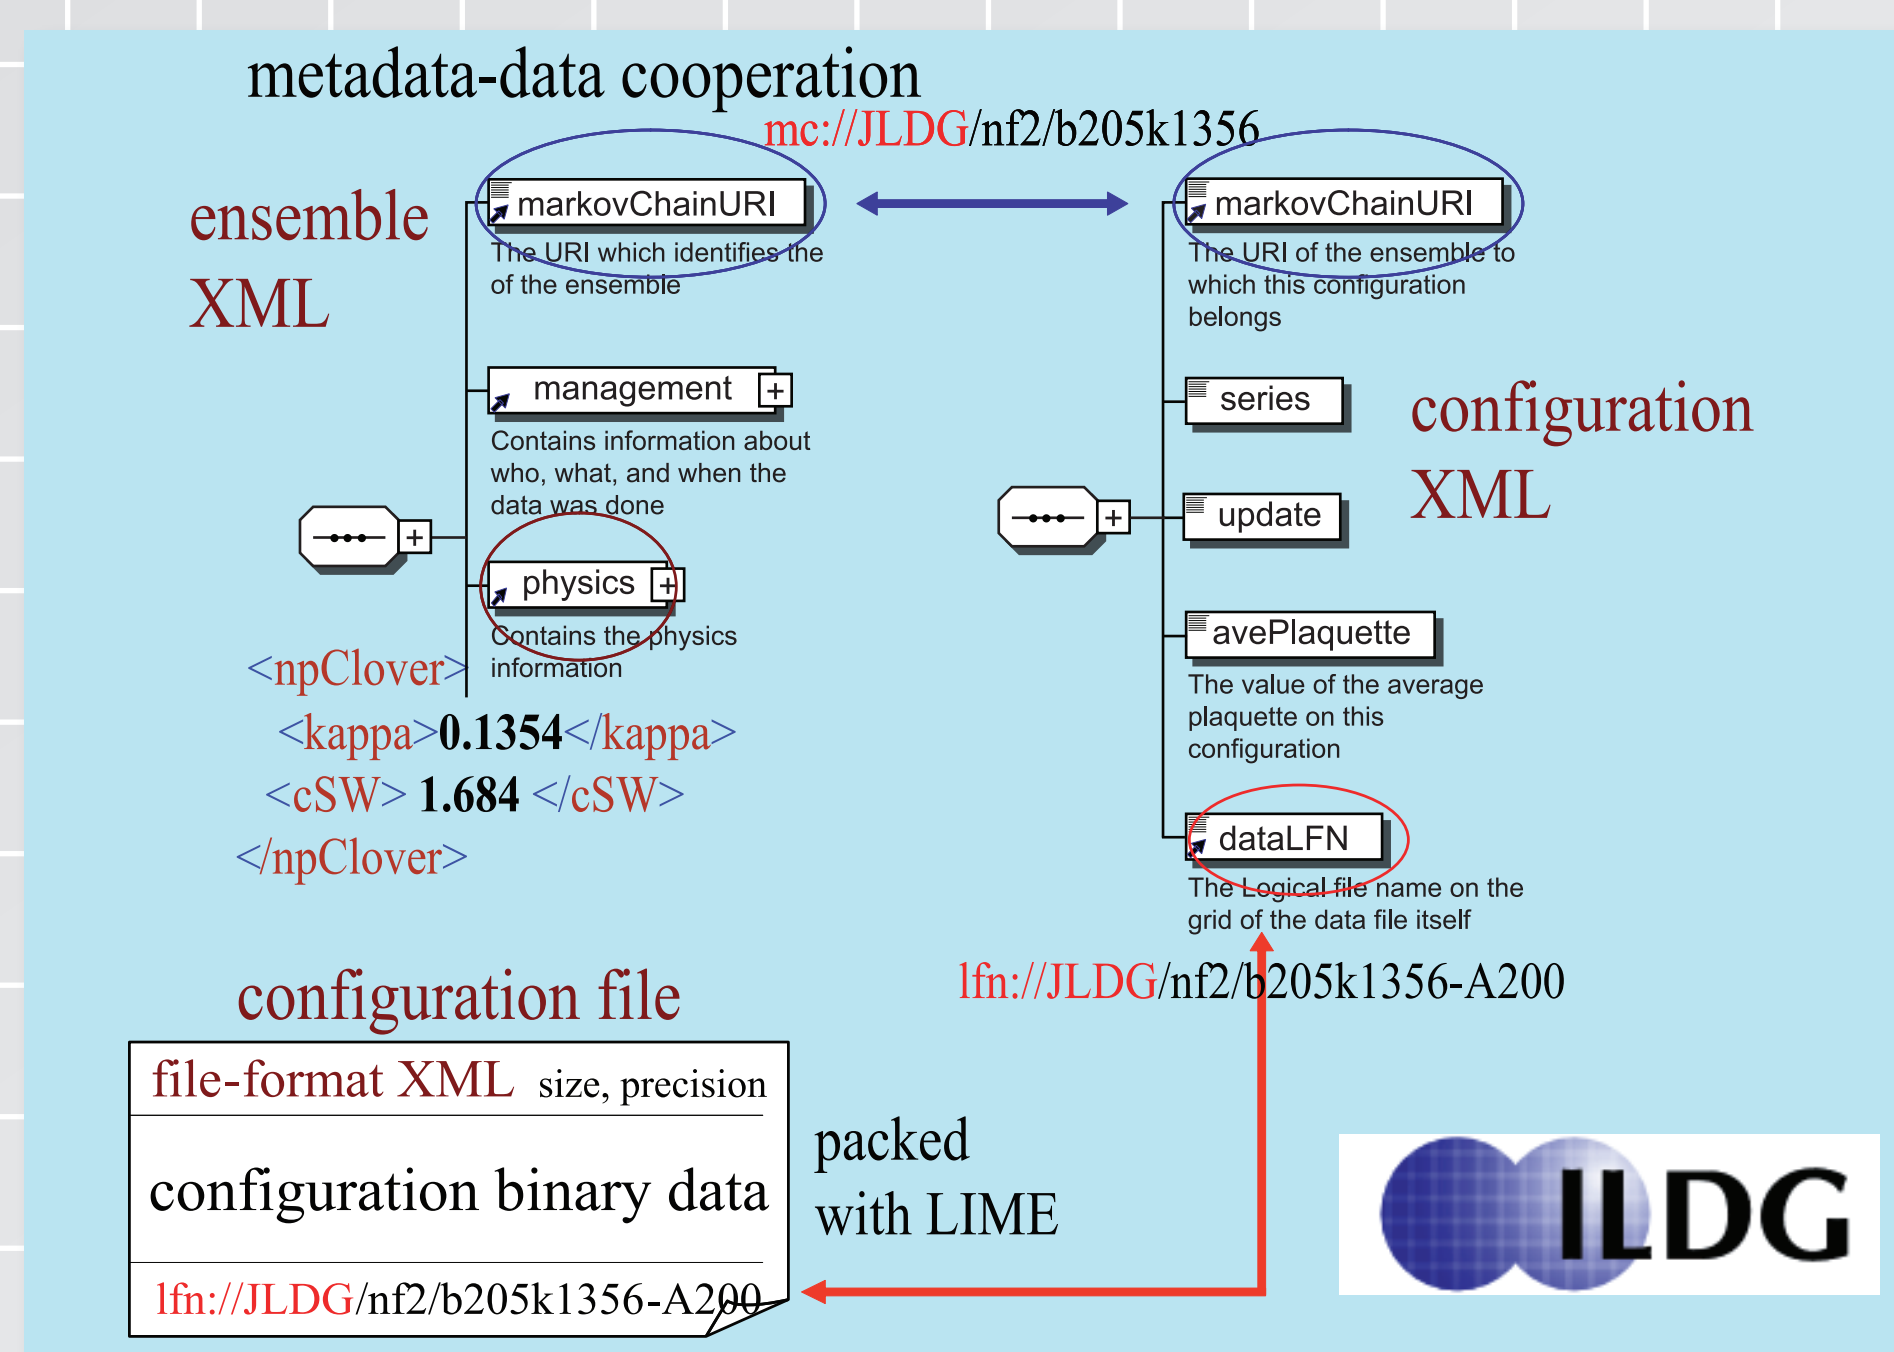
metadata-data cooperation

mc://JLDG/nf2/b205k1356

ensemble XML

markovChainURI
The URI which identifies the of the ensemble

management +
Contains information about who, what, and when the data was done

physics +
Contains the physics information

<npClover>
<kappa>0.1354</kappa>
<cSW> 1.684 </cSW>
</npClover>

markovChainURI
The URI of the ensemble to which this configuration belongs

series

update

avePlaquette
The value of the average plaquette on this configuration

dataLFN
The Logical file name on the grid of the data file itself

configuration XML

lfn://JLDG/nf2/b205k1356-A200

configuration file

file-format XML size, precision

configuration binary data

lfn://JLDG/nf2/b205k1356-A200

packed with LIME

ILDG